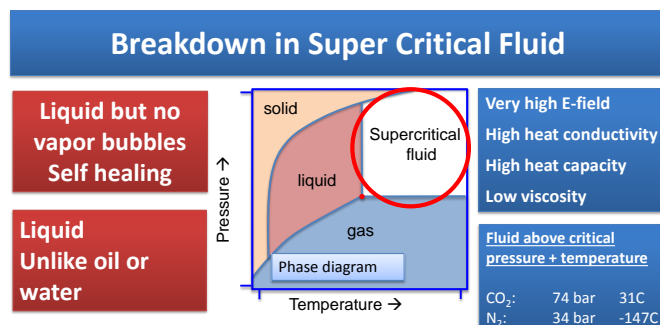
Breakdown in Super Critical Fluid

Liquid but no vapor bubbles Self healing

Liquid
Unlike oil or water

solid
Supercritical fluid
liquid
gas
Phase diagram
Pressure →
Temperature →

Very high E-field
High heat conductivity
High heat capacity
Low viscosity

Fluid above critical pressure + temperature

$CO_2$: 74 bar 31C
$N_2$: 34 bar -147C